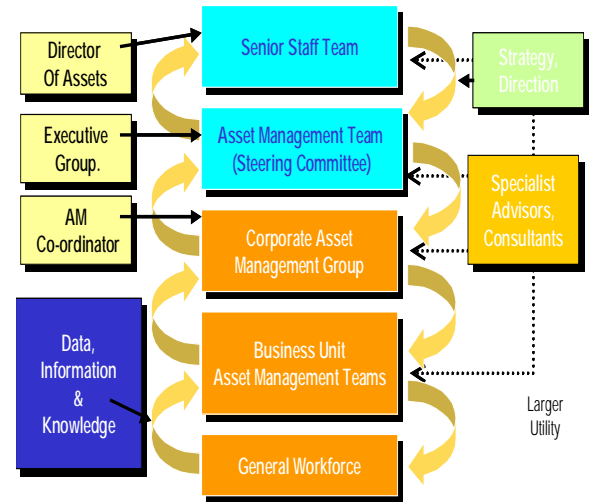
Director Of Assets

Executive Group.

AM Co-ordinator

Data, Information & Knowledge

Senior Staff Team

Asset Management Team (Steering Committee)

Corporate Asset Management Group

Business Unit Asset Management Teams

General Workforce

Strategy, Direction

Specialist Advisors, Consultants

Larger Utility